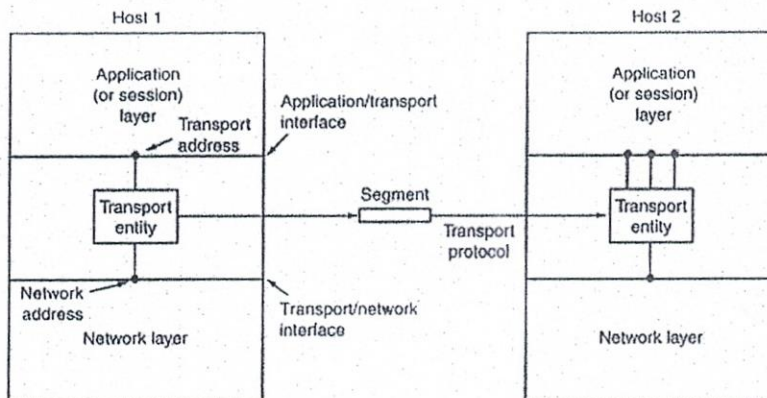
Host 1

Host 2

Application (or session) layer

Transport address

Application/transport interface

Application (or session) layer

Transport entity

Segment

Transport protocol

Transport entity

Network address

Transport/network interface

Network layer

Network layer